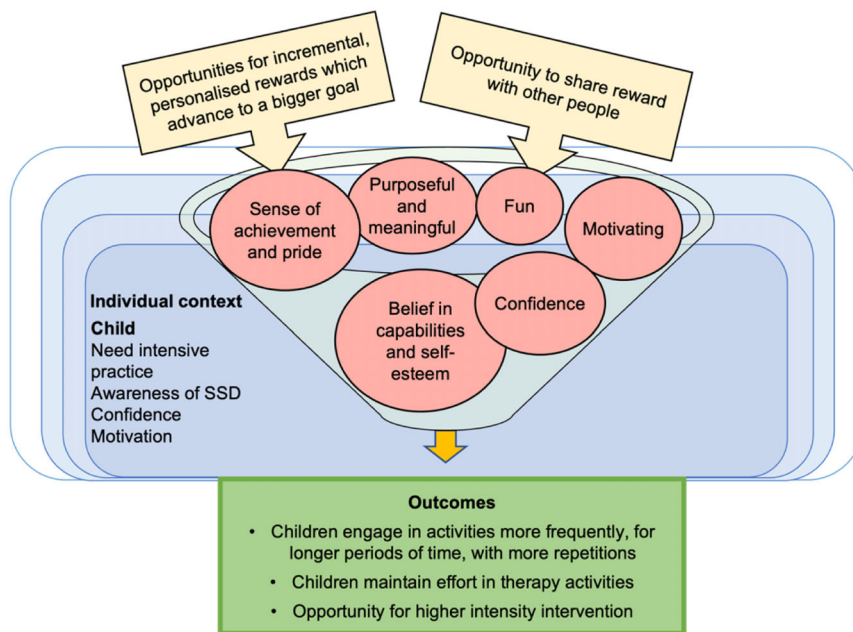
Opportunities for incremental, personalised rewards which advance to a bigger goal

Opportunity to share reward with other people

Sense of achievement and pride

Purposeful and meaningful

Fun

Motivating

Belief in capabilities and self-esteem

Confidence

Individual context

Child
Need intensive practice
Awareness of SSD
Confidence
Motivation

Outcomes

• Children engage in activities more frequently, for longer periods of time, with more repetitions
• Children maintain effort in therapy activities
• Opportunity for higher intensity intervention